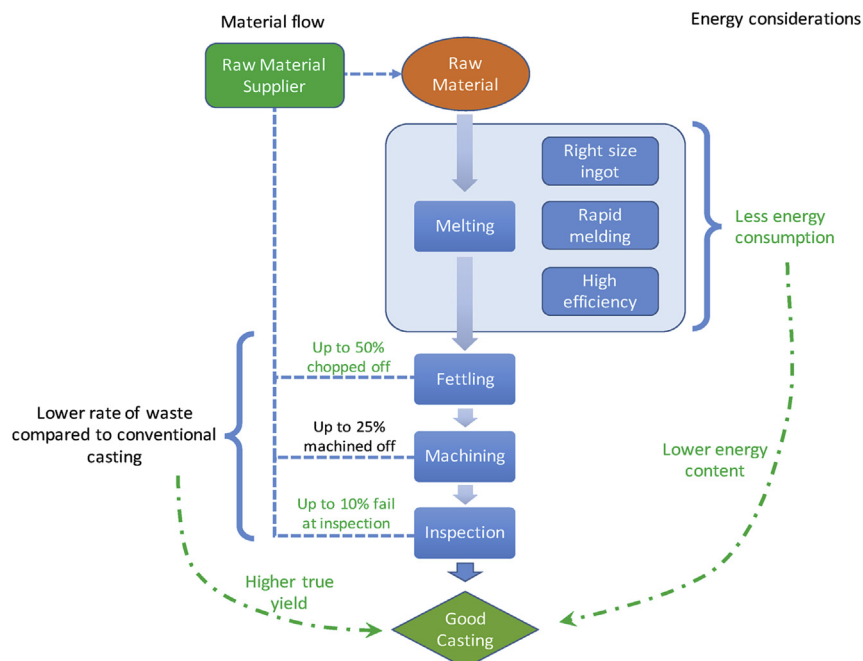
Material flow

Energy considerations

Raw Material Supplier

Raw Material

Right size ingot

Melting

Rapid melding

High efficiency

Less energy consumption

Up to 50% chopped off

Fettling

Lower rate of waste compared to conventional casting

Up to 25% machined off

Machining

Lower energy content

Up to 10% fail at inspection

Inspection

Higher true yield

Good Casting